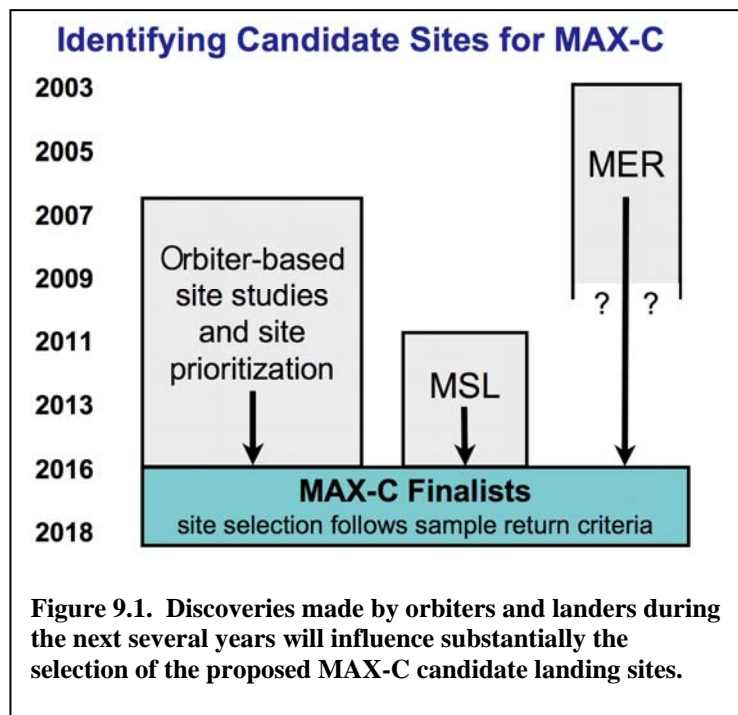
Identifying Candidate Sites for MAX-C

2003
2005
2007
2009
2011
2013
2016
2018

Orbiter-based site studies and site prioritization

MSL

MER

? ?

MAX-C Finalists
site selection follows sample return criteria

Figure 9.1. Discoveries made by orbiters and landers during the next several years will influence substantially the selection of the proposed MAX-C candidate landing sites.